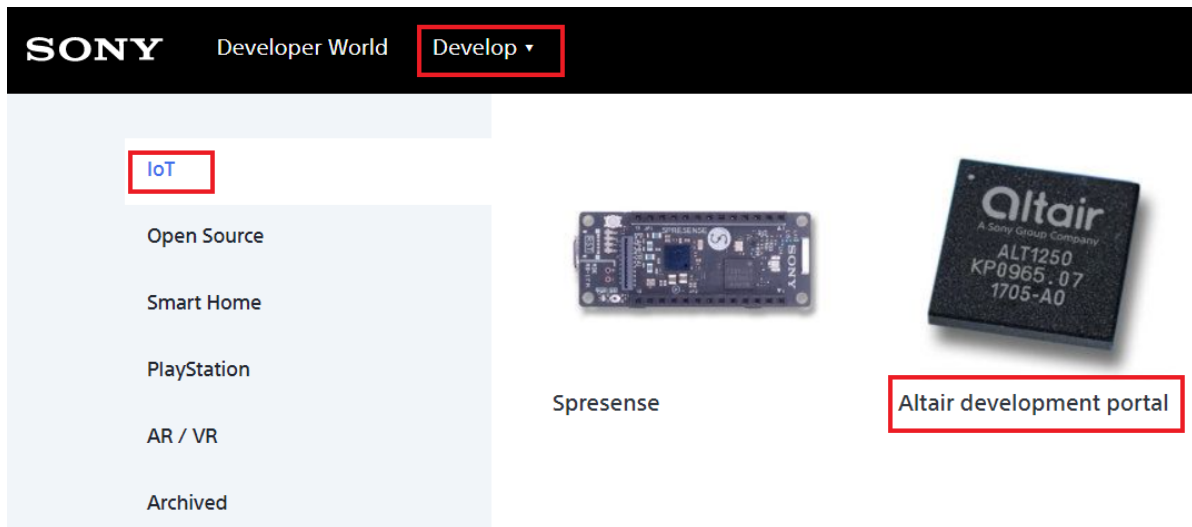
SONY Developer World Develop ▾

IoT

Open Source

Smart Home

PlayStation

AR / VR

Archived

SPRESENSE
SONY

Spresense

altair
A Sony Group Company
ALT1250
KP0965.07
1705-A0

Altair development portal